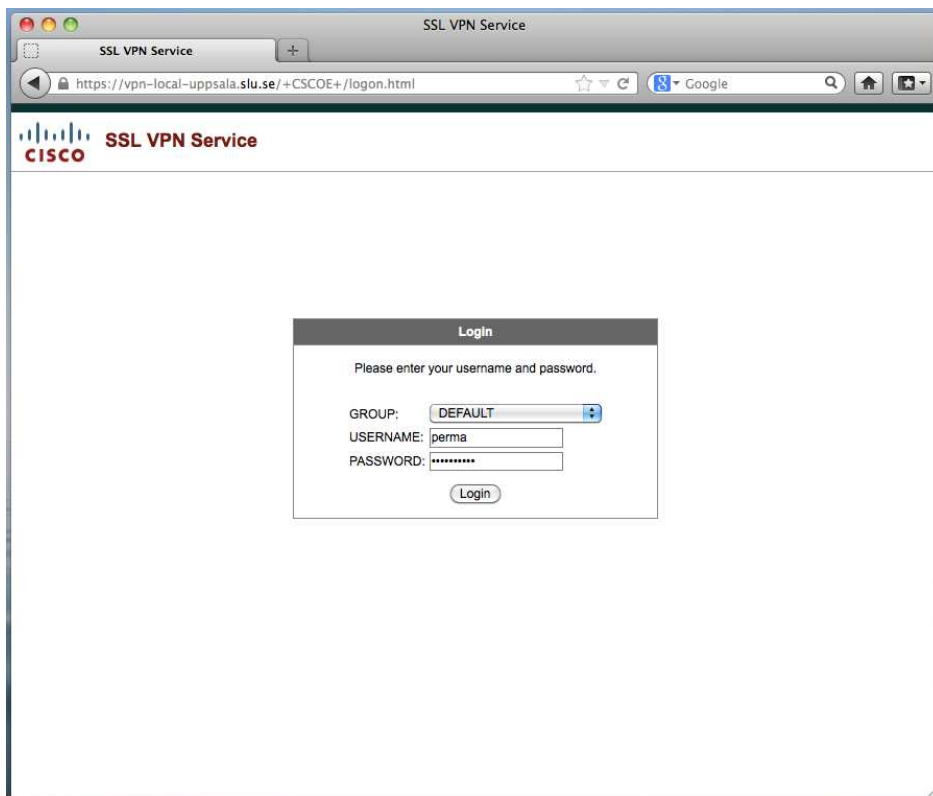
SSL VPN Service

SSL VPN Service

+

https://vpn-local-uppsala.slu.se/+CSCOE+/logon.html

Google

CISCO SSL VPN Service

Login

Please enter your username and password.

GROUP: DEFAULT

USERNAME: perma

PASSWORD: ••••••••••

Login